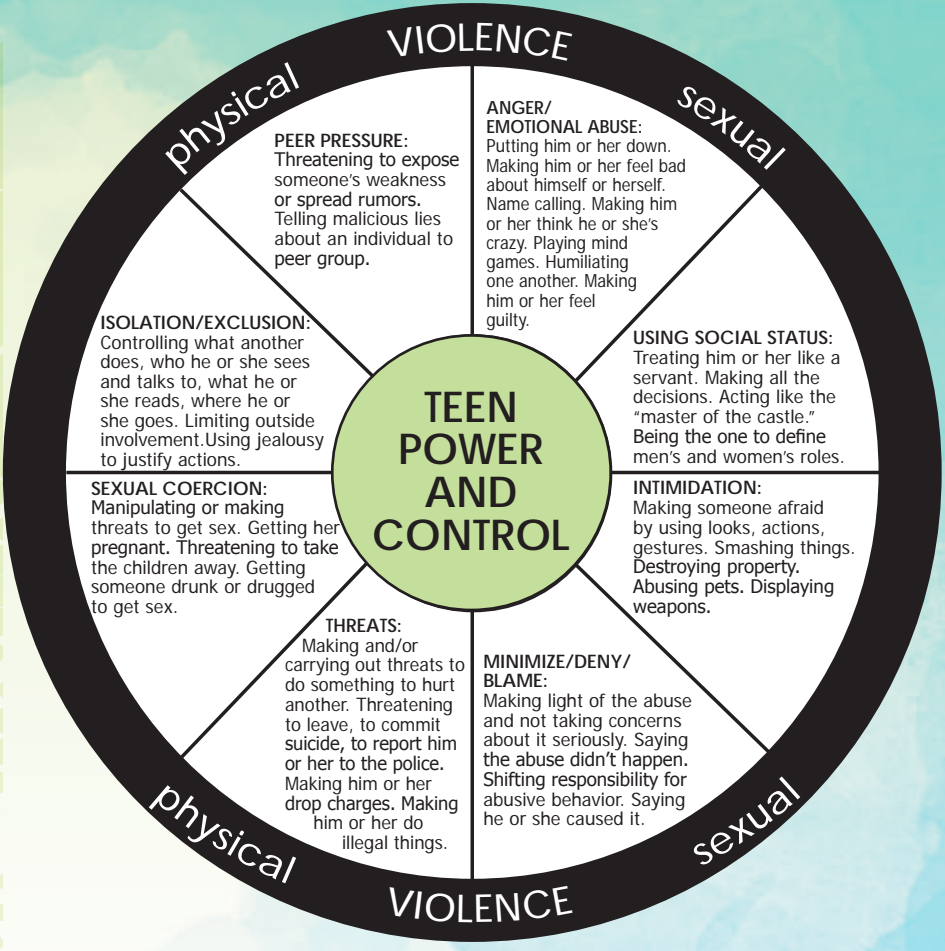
VIOLENCE

physical

sexual

PEER PRESSURE:
Threatening to expose someone's weakness or spread rumors. Telling malicious lies about an individual to peer group.

ANGER/ EMOTIONAL ABUSE:
Putting him or her down. Making him or her feel bad about himself or herself. Name calling. Making him or her think he or she's crazy. Playing mind games. Humiliating one another. Making him or her feel guilty.

ISOLATION/EXCLUSION:
Controlling what another does, who he or she sees and talks to, what he or she reads, where he or she goes. Limiting outside involvement.Using jealousy to justify actions.

USING SOCIAL STATUS:
Treating him or her like a servant. Making all the decisions. Acting like the "master of the castle." Being the one to define men's and women's roles.

TEEN POWER AND CONTROL

SEXUAL COERCION:
Manipulating or making threats to get sex. Getting her pregnant. Threatening to take the children away. Getting someone drunk or drugged to get sex.

INTIMIDATION:
Making someone afraid by using looks, actions, gestures. Smashing things. Destroying property. Abusing pets. Displaying weapons.

THREATS:
Making and/or carrying out threats to do something to hurt another. Threatening to leave, to commit suicide, to report him or her to the police. Making him or her drop charges. Making him or her do illegal things.

MINIMIZE/DENY/ BLAME:
Making light of the abuse and not taking concerns about it seriously. Saying the abuse didn't happen. Shifting responsibility for abusive behavior. Saying he or she caused it.

physical

sexual

VIOLENCE